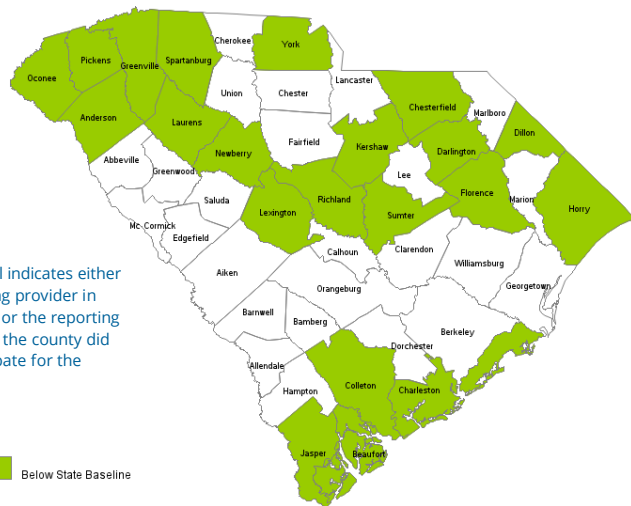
Cherokee
York
Oconee
Pickens
Greenville
Spartanburg
Union
Chester
Lancaster
Chesterfield
Marlboro
Anderson
Laurens
Fairfield
Dillon
Abbeville
Newberry
Kershaw
Darlington
Greenwood
Lee
Saluda
Richland
Florence
Marion
Lexington
Sumter
Horry
Mc Cormick
Edgefield
Calhoun
Clarendon
Aiken
Williamsburg
Orangeburg
Georgetown
Barnwell
Bamberg
Berkeley
Dorchester
Allendale
Colleton
Charleston
Hampton
Jasper
Beaufort

l indicates either ng provider in or the reporting the county did pate for the

Below State Baseline